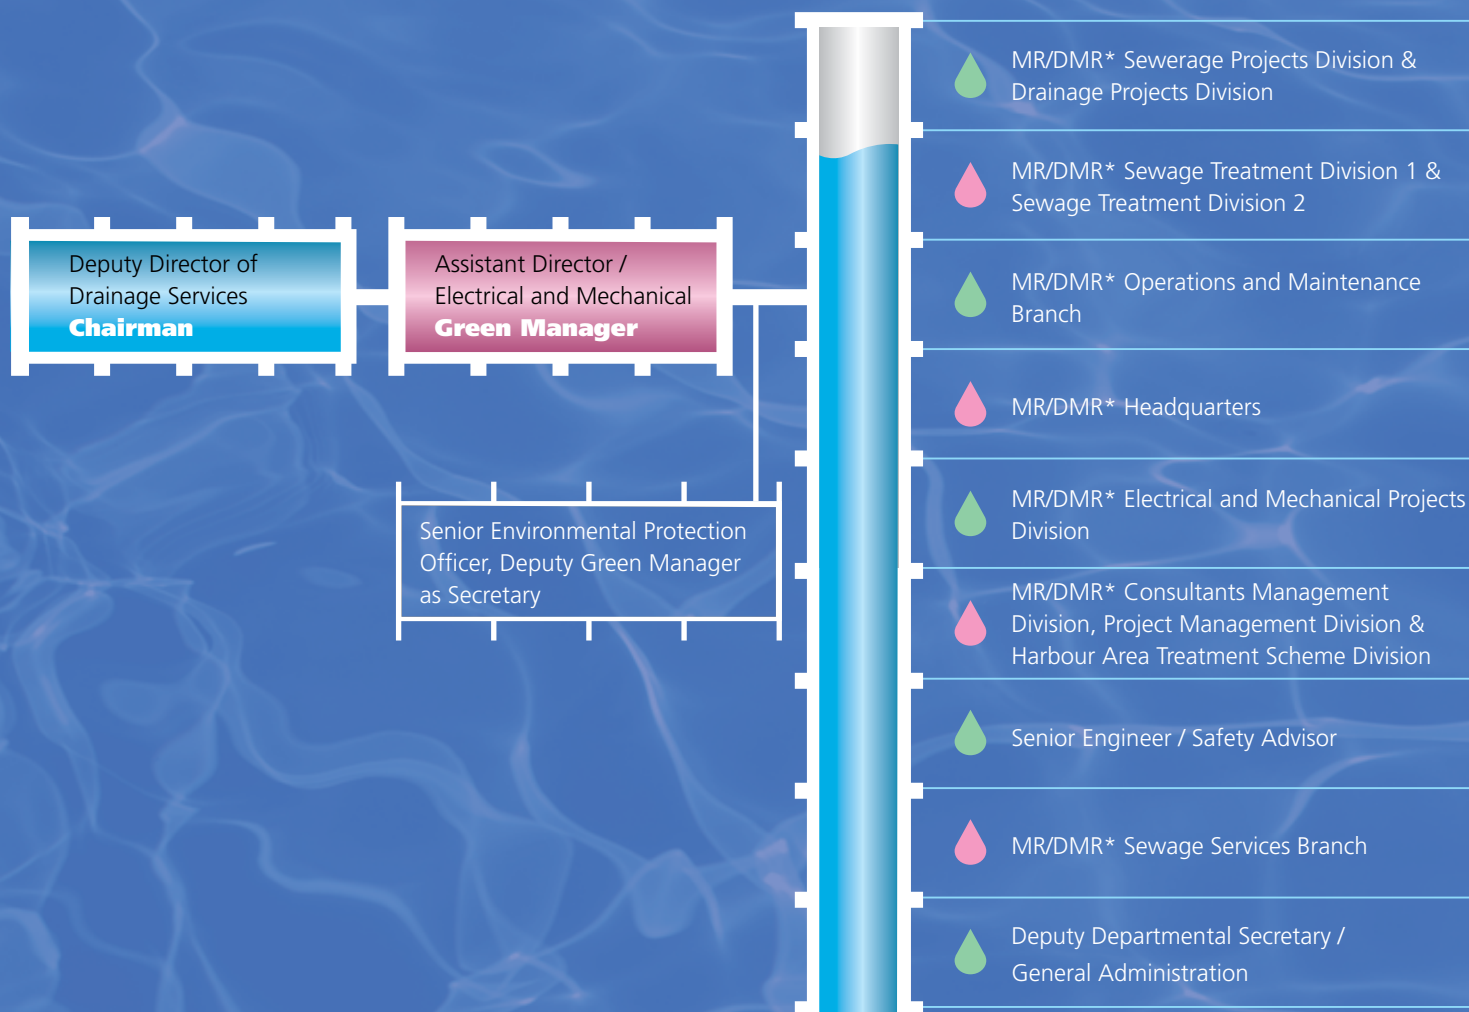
Deputy Director of Drainage Services
Chairman

Assistant Director / Electrical and Mechanical
Green Manager

Senior Environmental Protection Officer, Deputy Green Manager as Secretary

MR/DMR* Sewerage Projects Division & Drainage Projects Division

MR/DMR* Sewage Treatment Division 1 & Sewage Treatment Division 2

MR/DMR* Operations and Maintenance Branch

MR/DMR* Headquarters

MR/DMR* Electrical and Mechanical Projects Division

MR/DMR* Consultants Management Division, Project Management Division & Harbour Area Treatment Scheme Division

Senior Engineer / Safety Advisor

MR/DMR* Sewage Services Branch

Deputy Departmental Secretary / General Administration